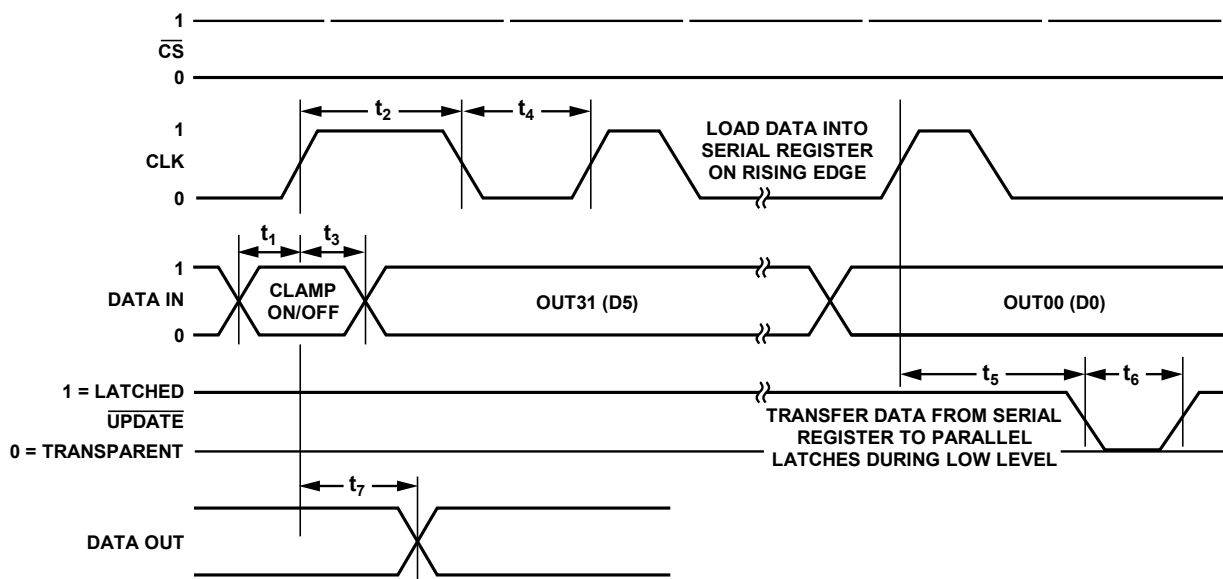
1
$\overline{CS}$
0

$t_2$
$t_4$

1
CLK
0

LOAD DATA INTO SERIAL REGISTER ON RISING EDGE

$t_1$
$t_3$

1
DATA IN
0

CLAMP ON/OFF

OUT31 (D5)

OUT00 (D0)

1 = LATCHED
$\overline{UPDATE}$
0 = TRANSPARENT

$t_5$
$t_6$

TRANSFER DATA FROM SERIAL REGISTER TO PARALLEL LATCHES DURING LOW LEVEL

$t_7$

DATA OUT